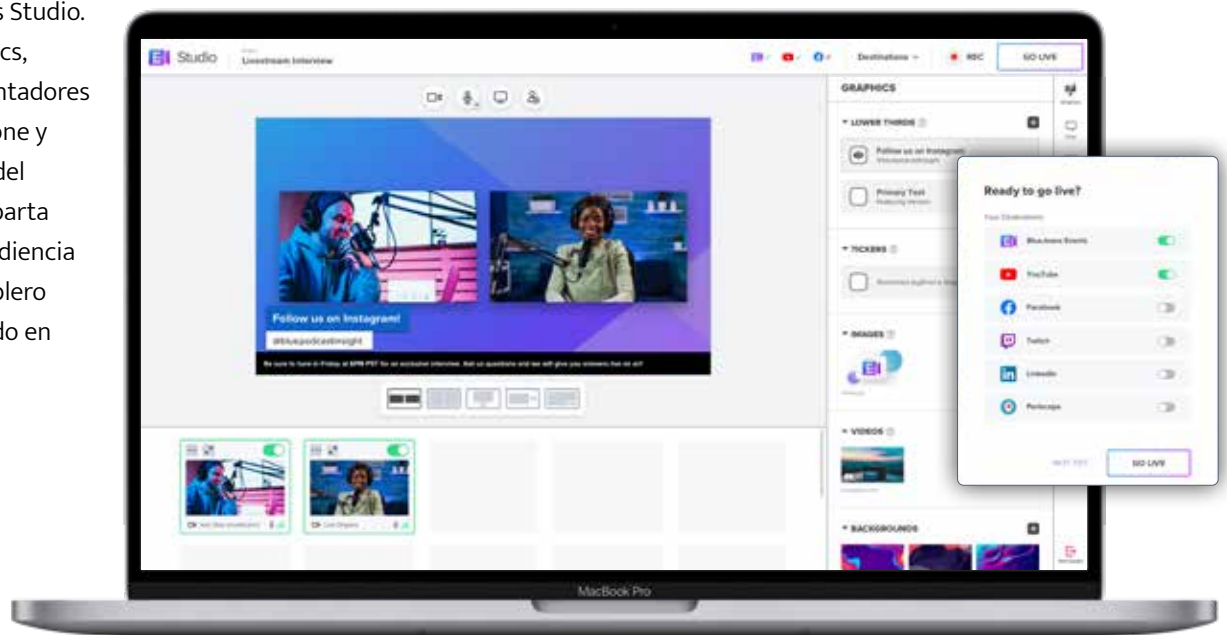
s Studio.
cs,
ntadores
one y
del
parta
diencia
lero
do en

Studio
Livestream Interview
Destinations
REC
GO LIVE

GRAPHICS
LOWER THIRDS
Follow us on Instagram
Primary Text
TICKERS
IMAGES
VIDEOS
BACKGROUNDS

Follow us on Instagram!
@bluepodcastinsight
Be sure to tune in Friday at 8PM PST for an exclusive interview. Ask us questions and we will give you answers live on air!

Ready to go live?
Your Destinations
BlueJeans Events
YouTube
Facebook
Twitch
LinkedIn
Periscope
NOT YET
GO LIVE

MacBook Pro